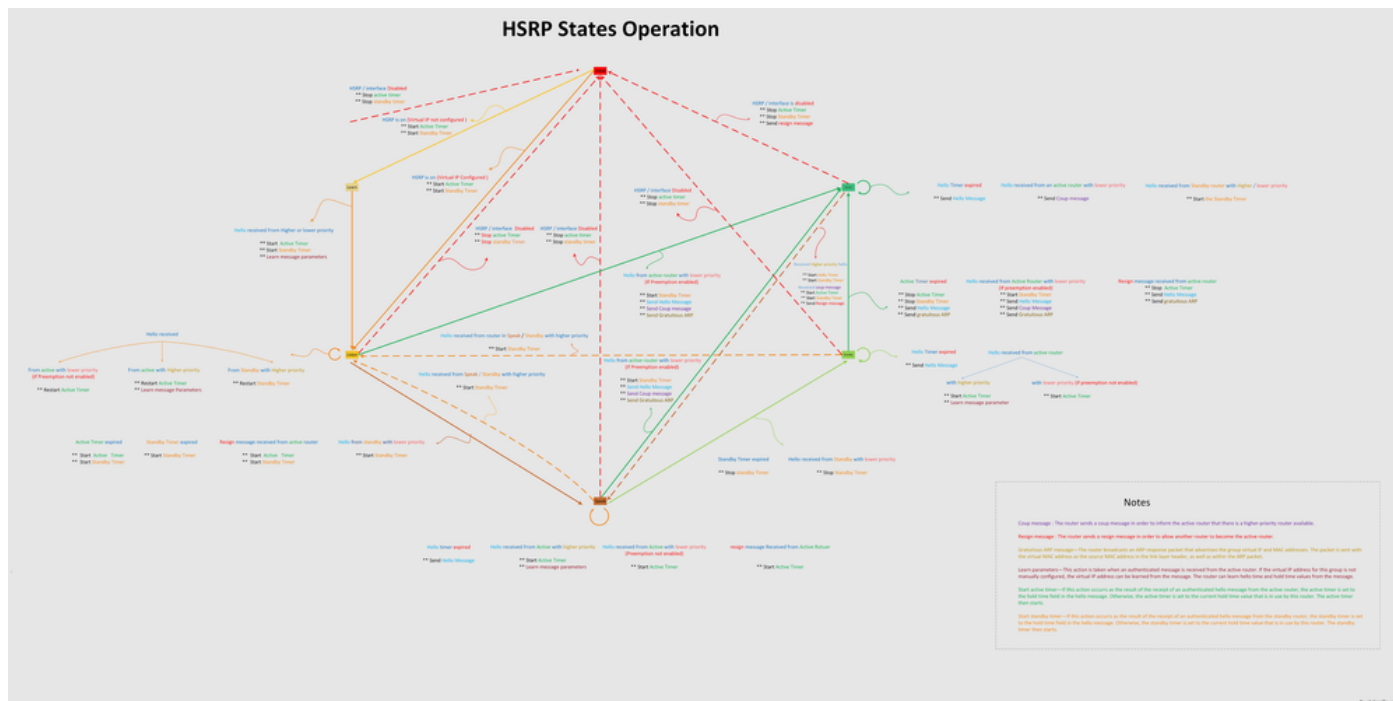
HSRP States Operation

HSRP / Interface Disabled
** Stop active timer
** Stop standby timer

HSRP is on (Virtual IP not configured)
** Start Active Timer
** Start Standby Timer

HSRP / Interface is disabled
** Stop Active Timer
** Stop Standby Timer
** Send resign message

HSRP is on (Virtual IP Configured)
** Start Active Timer
** Start Standby Timer

HSRP / Interface Disabled
** Stop active timer
** Stop standby timer

Hello Timer expired
** Send Hello Message

Hello received from an active router with lower priority
** Send Coup message

Hello received from Standby router with Higher / lower priority
** Start the Standby Timer

Hello received from Higher or lower priority
** Start Active Timer
** Start Standby Timer
** Learn message parameters

HSRP / Interface Disabled
** Stop active timer
** Stop standby timer

HSRP / Interface Disabled
** Stop active timer
** Stop standby timer

Hello from active router with lower priority
(If Preemption enabled)
** Start Standby Timer
** Send Hello Message
** Send Coup message
** Send Gratuitous ARP

Active Timer expired
** Stop Active Timer
** Stop Standby Timer
** Send Hello Message
** Send gratuitous ARP

Hello received from Active Router with lower priority
(If preemption enabled)
** Start Standby Timer
** Send Hello Message
** Send Coup message
** Send Gratuitous ARP

Resign message received from active router
** Stop Active Timer
** Send Hello Message
** Send gratuitous ARP

Hello received

From active with lower priority
(If Preemption not enabled)
** Restart Active Timer

From active with higher priority
** Restart Active Timer
** Learn message Parameters

From Standby with higher priority
** Restart Standby Timer

Hello received from router in Speak / Standby with higher priority
** Start Standby Timer

Hello Timer expired
** Send Hello Message

Hello received from active router

with higher priority
** Start Active Timer
** Learn message parameter

with lower priority (If preemption not enabled)
** Start Active Timer

Hello received from Speak / Standby with higher priority
** Start Standby Timer

Hello from active router with lower priority
(If Preemption enabled)
** Start Standby Timer
** Send Hello Message
** Send Coup message
** Send Gratuitous ARP

Active Timer expired
** Start Active Timer
** Start Standby Timer

Standby Timer expired
** Start Standby Timer

Resign message received from active router
** Start Active Timer
** Start Standby Timer

Hello from standby with lower priority
** Start Standby Timer

Standby Timer expired
** Stop standby Timer

Hello received from Standby with lower priority
** Stop standby Timer

Hello timer expired
** Send Hello Message

Hello received from Active with higher priority
** Start Active Timer
** Learn message parameters

Hello received from Active with lower priority
(Preemption not enabled)
** Start Active Timer

resign message Received from Active Rotuer
** Start Active Timer

Notes

Coup message - The router sends a coup message in order to inform the active router that there is a higher-priority router available.

Resign message - The router sends a resign message in order to allow another router to become the active router.

Gratuitous ARP message—The router broadcasts an ARP response packet that advertises the group virtual IP and MAC addresses. The packet is sent with the virtual MAC address as the source MAC address in the link layer header, as well as within the ARP packet.

Learn parameters—This action is taken when an authenticated message is received from the active router. If the virtual IP address for this group is not manually configured, the virtual IP address can be learned from the message. The router can learn hello time and hold time values from the message.

Start active timer—If this action occurs as the result of the receipt of an authenticated hello message from the active router, the active timer is set to the hold time field in the hello message. Otherwise, the active timer is set to the current hold time value that is in use by this router. The active timer then starts.

Start standby timer—If this action occurs as the result of the receipt of an authenticated hello message from the standby router, the standby timer is set to the hold time field in the hello message. Otherwise, the standby timer is set to the current hold time value that is in use by this router. The standby timer then starts.